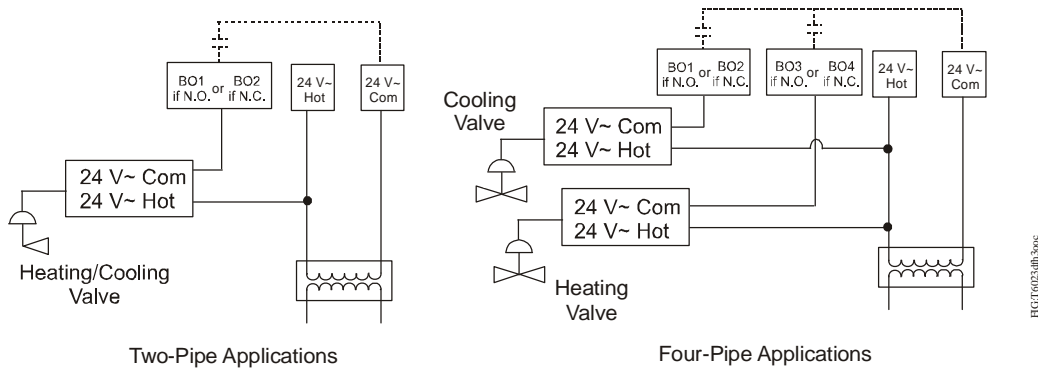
BO1 if N.O. or BO2 if N.C.

24 V~ Hot

24 V~ Com

24 V~ Com
24 V~ Hot

Heating/Cooling Valve

Two-Pipe Applications

BO1 if N.O. or BO2 if N.C.

BO3 if N.O. or BO4 if N.C.

24 V~ Hot

24 V~ Com

Cooling Valve

24 V~ Com
24 V~ Hot

24 V~ Com
24 V~ Hot

Heating Valve

Four-Pipe Applications

FIG:T6023dh3ooc